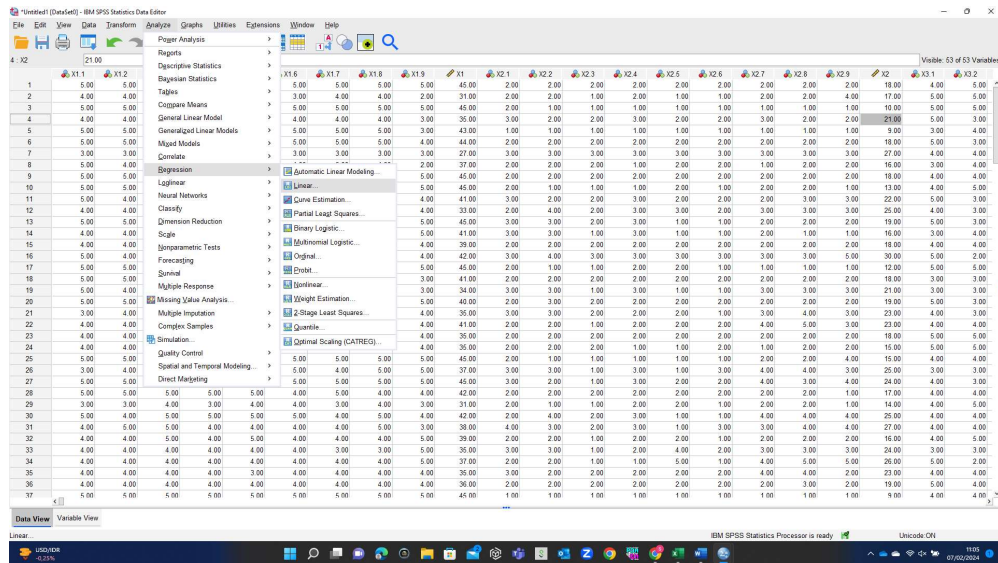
*Untitled1 [DataSet0] - IBM SPSS Statistics Data Editor

File Edit View Data Transform Analyze Graphs Utilities Extensions Window Help

4 : X2 21.00

Visible: 53 of 53 Variables

Power Analysis
Reports
Descriptive Statistics
Bayesian Statistics
Tables
Compare Means
General Linear Model
Generalized Linear Models
Mixed Models
Correlate
Regression
Loglinear
Neural Networks
Classify
Dimension Reduction
Scale
Nonparametric Tests
Forecasting
Survival
Multiple Response
Missing Value Analysis...
Multiple Imputation
Complex Samples
Simulation...
Quality Control
Spatial and Temporal Modeling...
Direct Marketing

Automatic Linear Modeling...
Linear...
Curve Estimation...
Partial Least Squares...
Binary Logistic...
Multinomial Logistic...
Ordinal...
Probit...
Nonlinear...
Weight Estimation...
2-Stage Least Squares...
Quantile...
Optimal Scaling (CATREG)...

| | X1.1 | X1.2 | X1.6 | X1.7 | X1.8 | X1.9 | X1 | X2.1 | X2.2 | X2.3 | X2.4 | X2.5 | X2.6 | X2.7 | X2.8 | X2.9 | X2 | X3.1 | X3.2 |
|---|---|---|---|---|---|---|---|---|---|---|---|---|---|---|---|---|---|---|---|
| 1 | 4.00 | 5.00 | 5.00 | 5.00 | 5.00 | 5.00 | 45.00 | 2.00 | 2.00 | 2.00 | 2.00 | 2.00 | 2.00 | 2.00 | 2.00 | 2.00 | 18.00 | 4.00 | 5.00 |
| 2 | 4.00 | 4.00 | 3.00 | 4.00 | 4.00 | 2.00 | 31.00 | 2.00 | 2.00 | 1.00 | 2.00 | 1.00 | 1.00 | 2.00 | 2.00 | 4.00 | 17.00 | 5.00 | 5.00 |
| 3 | 5.00 | 5.00 | 5.00 | 5.00 | 5.00 | 5.00 | 45.00 | 2.00 | 1.00 | 1.00 | 1.00 | 1.00 | 1.00 | 1.00 | 1.00 | 1.00 | 10.00 | 5.00 | 5.00 |
| 4 | 4.00 | 4.00 | 4.00 | 4.00 | 4.00 | 3.00 | 35.00 | 3.00 | 2.00 | 2.00 | 3.00 | 2.00 | 2.00 | 3.00 | 2.00 | 2.00 | 21.00 | 5.00 | 3.00 |
| 5 | 5.00 | 5.00 | 5.00 | 5.00 | 5.00 | 3.00 | 43.00 | 1.00 | 1.00 | 1.00 | 1.00 | 1.00 | 1.00 | 1.00 | 1.00 | 1.00 | 9.00 | 3.00 | 4.00 |
| 6 | 5.00 | 5.00 | 5.00 | 5.00 | 5.00 | 4.00 | 44.00 | 2.00 | 2.00 | 2.00 | 2.00 | 2.00 | 2.00 | 2.00 | 2.00 | 2.00 | 18.00 | 5.00 | 3.00 |
| 7 | 3.00 | 3.00 | 3.00 | 3.00 | 3.00 | 3.00 | 27.00 | 3.00 | 3.00 | 3.00 | 3.00 | 3.00 | 3.00 | 3.00 | 3.00 | 3.00 | 27.00 | 4.00 | 4.00 |